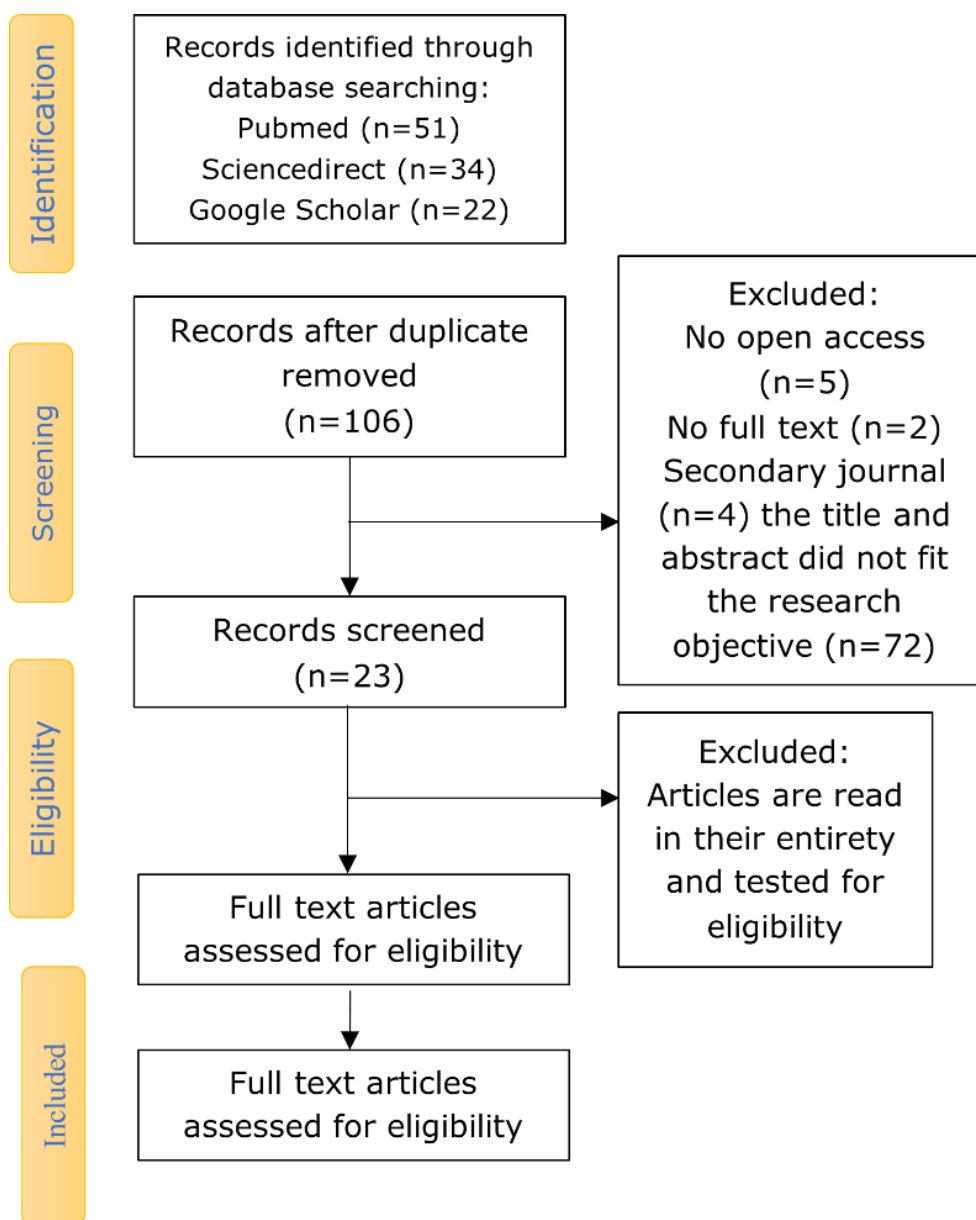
Identification

Records identified through database searching:
Pubmed (n=51)
Sciencedirect (n=34)
Google Scholar (n=22)

Screening

Records after duplicate removed (n=106)

Excluded:
No open access (n=5)
No full text (n=2)
Secondary journal (n=4) the title and abstract did not fit the research objective (n=72)

Records screened (n=23)

Eligibility

Excluded:
Articles are read in their entirety and tested for eligibility

Full text articles assessed for eligibility

Included

Full text articles assessed for eligibility